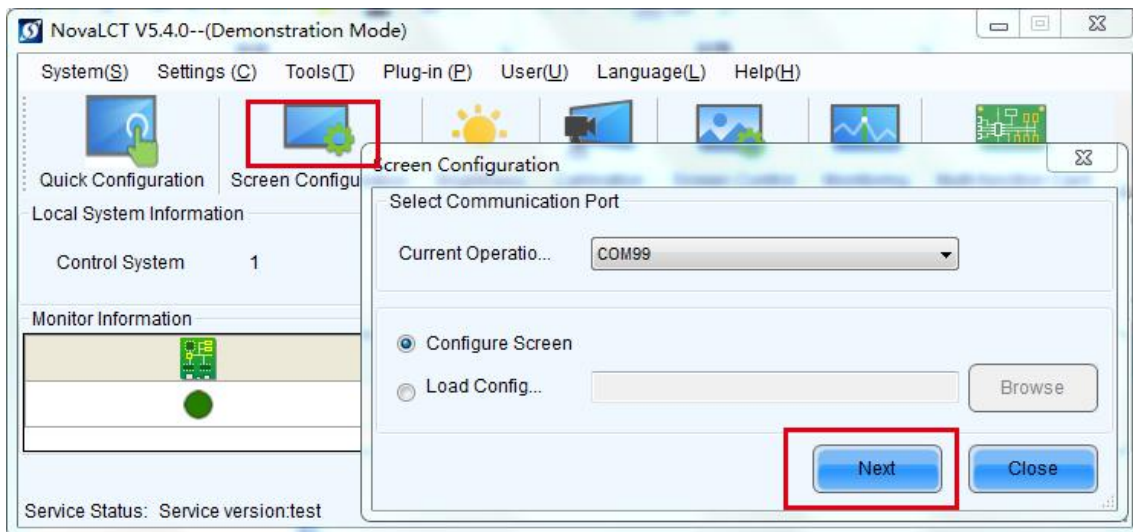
NovaLCT V5.4.0--(Demonstration Mode)

System(S) Settings (C) Tools(T) Plug-in (P) User(U) Language(L) Help(H)

Quick Configuration Screen Configu

Local System Information

Control System 1

Monitor Information

Service Status: Service version:test

Screen Configuration

Select Communication Port

Current Operatio... COM99

Configure Screen

Load Config...

Browse

Next

Close